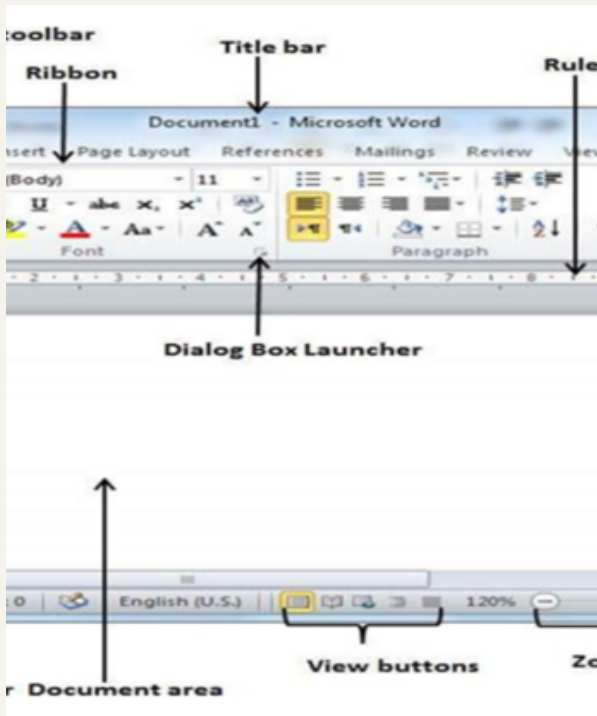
oolbar

Title bar

Ribbon

Rule

Document1 - Microsoft Word

nsert Page Layout References Mailings Review Vi

(Body) 11

U abc $x_2$ $x^2$

A Aa A A

Font

Paragraph

Dialog Box Launcher

:0 English (U.S.) 120%

View buttons

Zo

r Document area